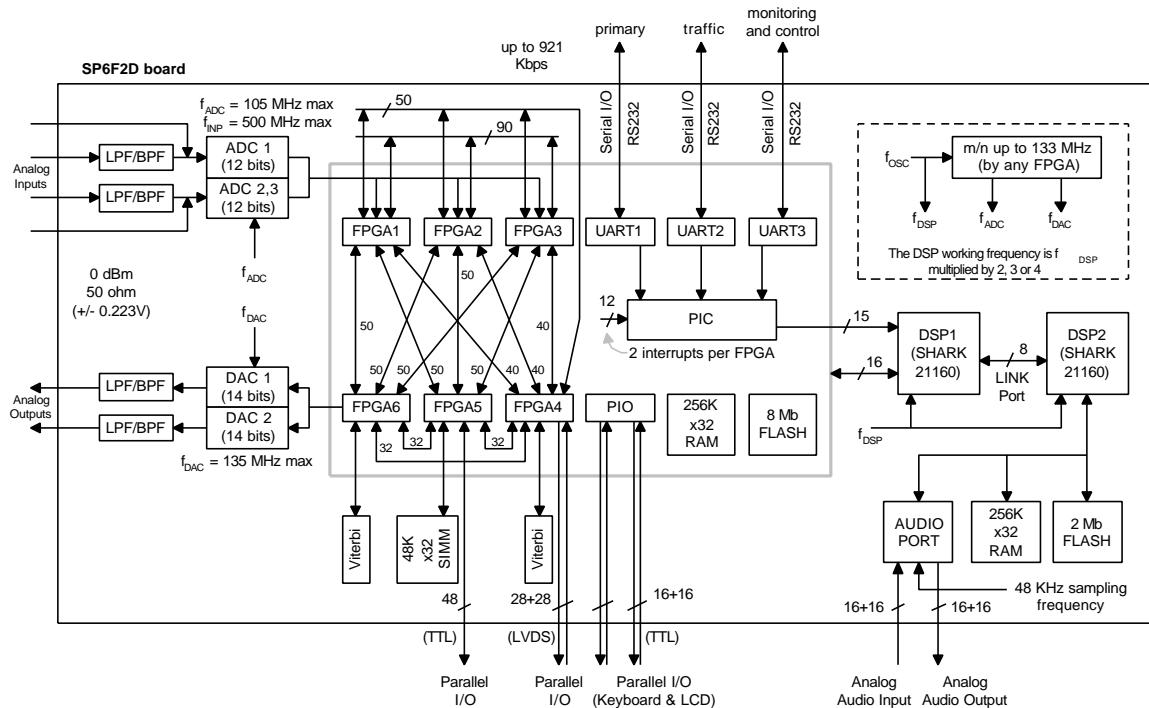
SP6F2D board

up to 921 Kbps

primary

traffic

monitoring and control

$f_{ADC}$ = 105 MHz max
$f_{INP}$ = 500 MHz max

50

90

Serial I/O RS232

Serial I/O RS232

Serial I/O RS232

Analog Inputs

LPF/BPF

LPF/BPF

ADC 1 (12 bits)

ADC 2,3 (12 bits)

FPGA1

FPGA2

FPGA3

UART1

UART2

UART3

m/n up to 133 MHz (by any FPGA)

$f_{OSC}$

$f_{DSP}$

$f_{ADC}$

$f_{DAC}$

The DSP working frequency is $f_{DSP}$ multiplied by 2, 3 or 4

$f_{ADC}$

0 dBm
50 ohm
(+/- 0.223V)

$f_{DAC}$

50

50

40

12

PIC

2 interrupts per FPGA

15

DSP1 (SHARK 21160)

8

DSP2 (SHARK 21160)

16

LINK Port

50

50

50

50

40

40

Analog Outputs

LPF/BPF

LPF/BPF

DAC 1 (14 bits)

DAC 2 (14 bits)

FPGA6

FPGA5

FPGA4

PIO

256K x32 RAM

8 Mb FLASH

32

32

32

32

$f_{DAC}$ = 135 MHz max

$f_{DSP}$

Viterbi

48K x32 SIMM

Viterbi

AUDIO PORT

256K x32 RAM

2 Mb FLASH

48

28+28

16+16

16+16

16+16

48 KHz sampling frequency

(TTL)

(LVDS)

(TTL)

Parallel I/O

Parallel I/O

Parallel I/O (Keyboard & LCD)

Analog Audio Input

Analog Audio Output